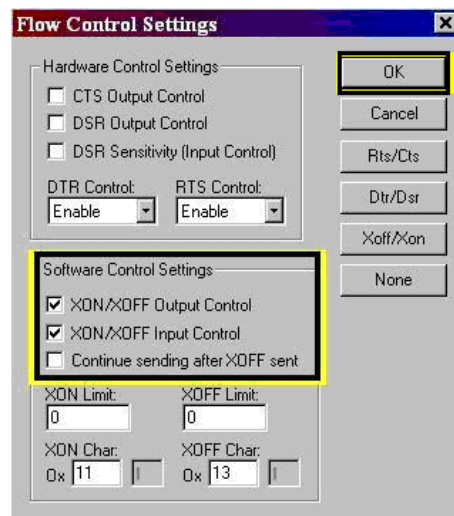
Flow Control Settings

Hardware Control Settings
CTS Output Control
DSR Output Control
DSR Sensitivity (Input Control)
DTR Control:
Enable
RTS Control:
Enable

Software Control Settings
XON/XOFF Output Control
XON/XOFF Input Control
Continue sending after XOFF sent

XON Limit:
0
XOFF Limit:
0
XON Char:
0x 11
XOFF Char:
0x 13

OK
Cancel
Rts/Cts
Dtr/Dsr
Xoff/Xon
None